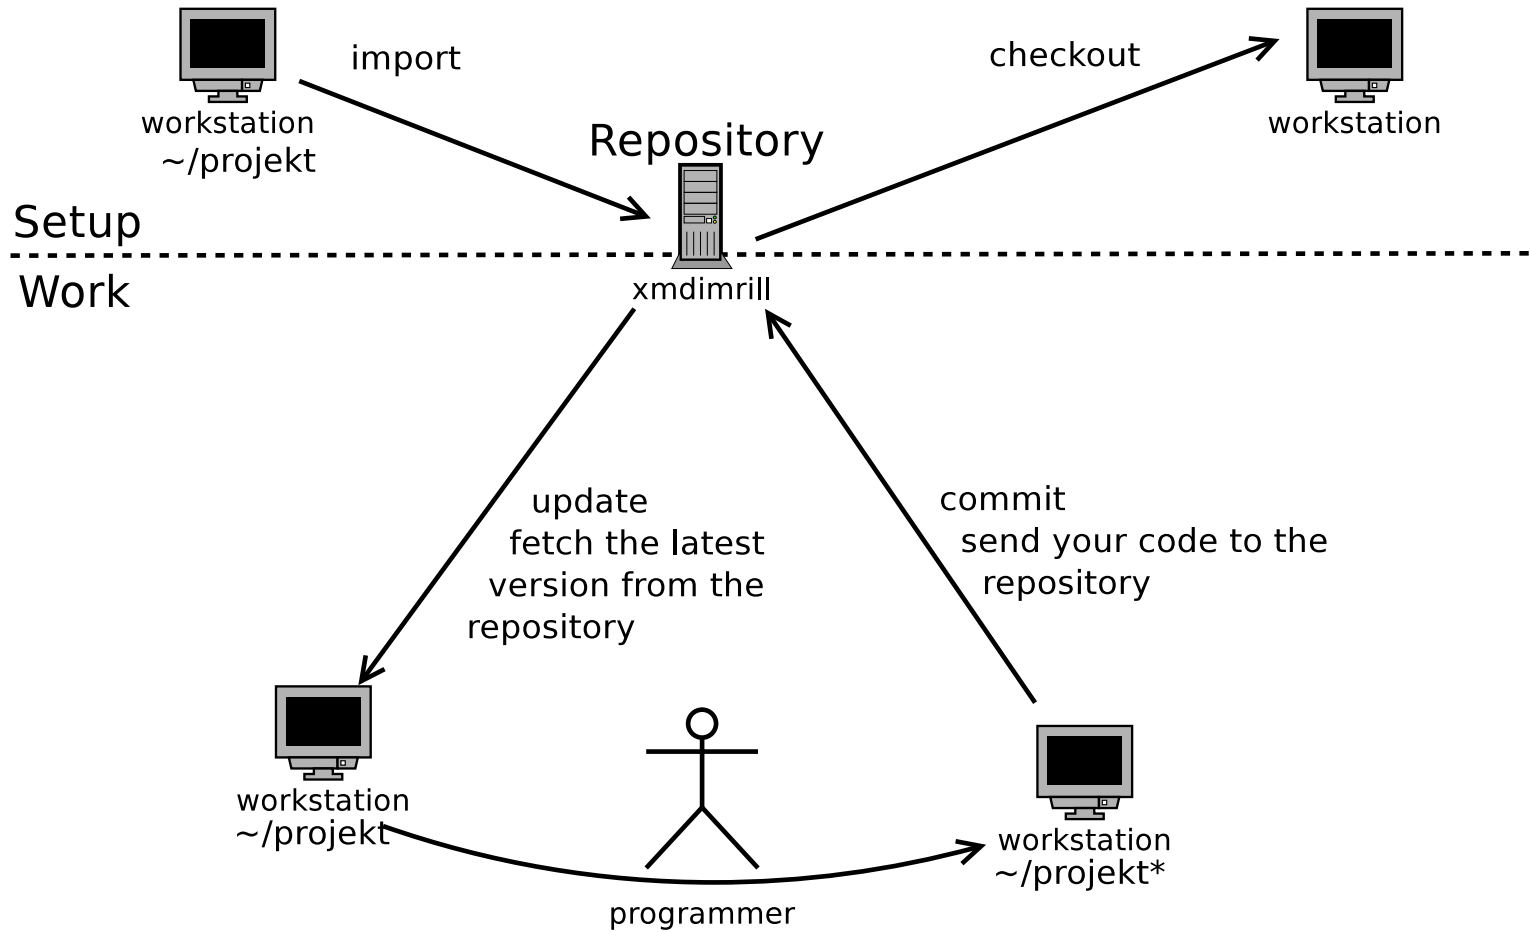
workstation
~/projekt

import

Repository

checkout

workstation

Setup

Work

xmdimrill

update
fetch the latest version from the repository

commit
send your code to the repository

workstation
~/projekt

programmer

workstation
~/projekt*